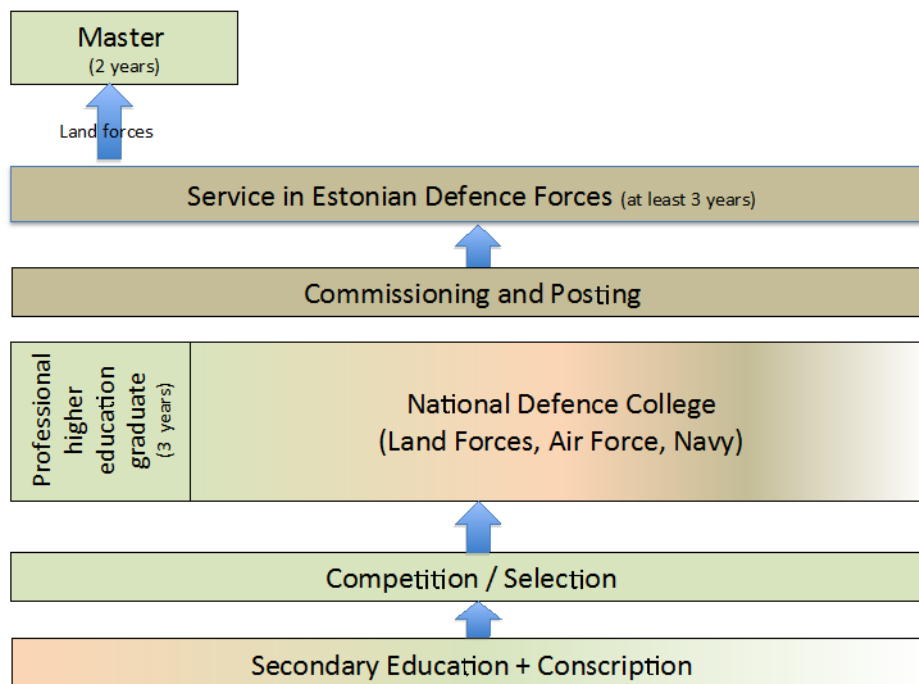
Master
(2 years)

Land forces

Service in Estonian Defence Forces (at least 3 years)

Commissioning and Posting

Professional higher education graduate (3 years)

National Defence College
(Land Forces, Air Force, Navy)

Competition / Selection

Secondary Education + Conscription